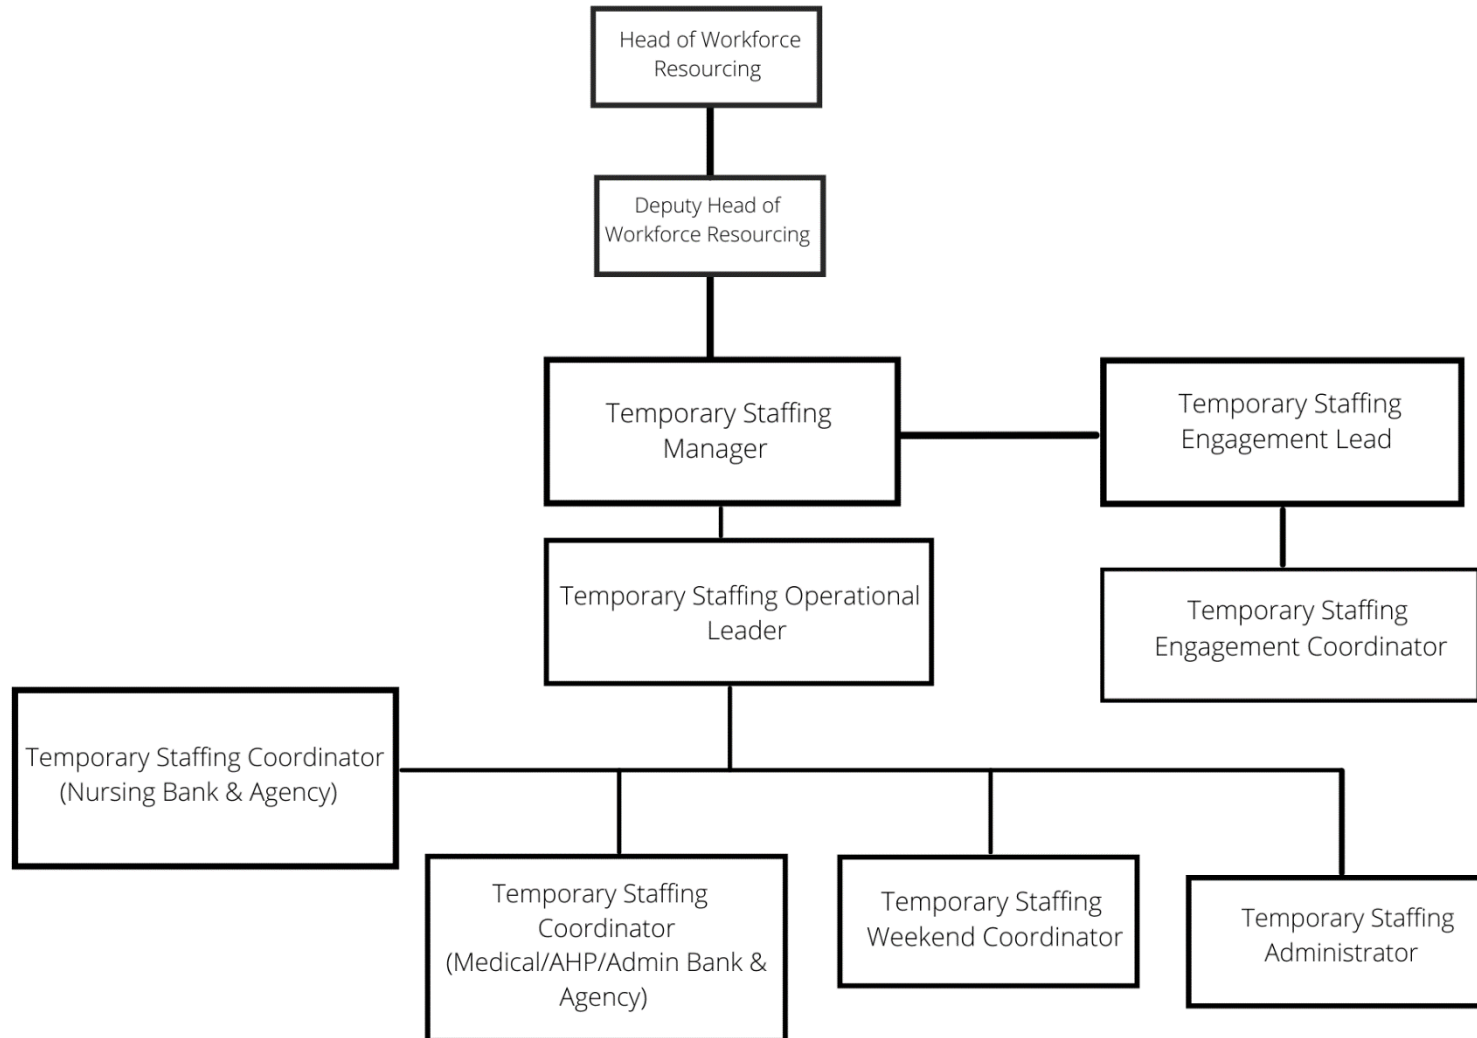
Head of Workforce Resourcing

Deputy Head of Workforce Resourcing

Temporary Staffing Manager

Temporary Staffing Engagement Lead

Temporary Staffing Operational Leader

Temporary Staffing Engagement Coordinator

Temporary Staffing Coordinator (Nursing Bank & Agency)

Temporary Staffing Coordinator (Medical/AHP/Admin Bank & Agency)

Temporary Staffing Weekend Coordinator

Temporary Staffing Administrator